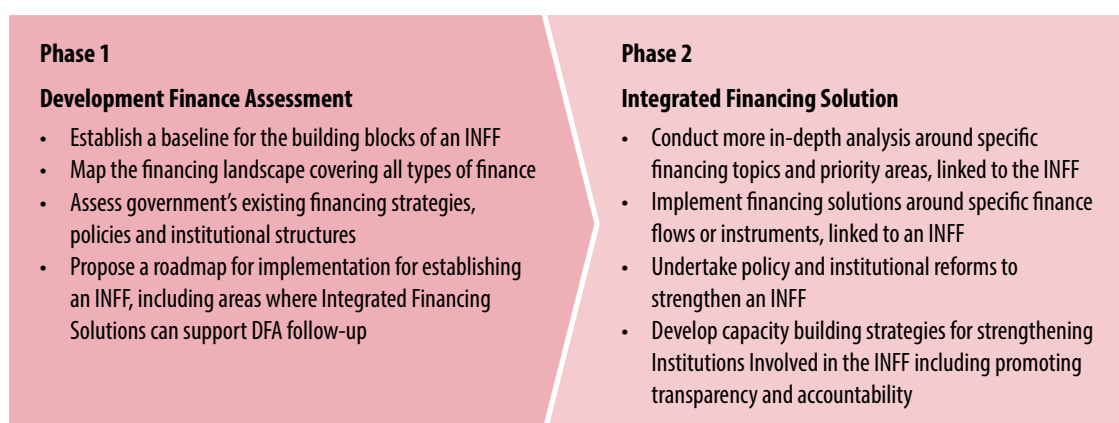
Phase 1

Development Finance Assessment

- Establish a baseline for the building blocks of an INFF
- Map the financing landscape covering all types of finance
- Assess government's existing financing strategies, policies and institutional structures
- Propose a roadmap for implementation for establishing an INFF, including areas where Integrated Financing Solutions can support DFA follow-up

Phase 2

Integrated Financing Solution

- Conduct more in-depth analysis around specific financing topics and priority areas, linked to the INFF
- Implement financing solutions around specific finance flows or instruments, linked to an INFF
- Undertake policy and institutional reforms to strengthen an INFF
- Develop capacity building strategies for strengthening Institutions Involved in the INFF including promoting transparency and accountability